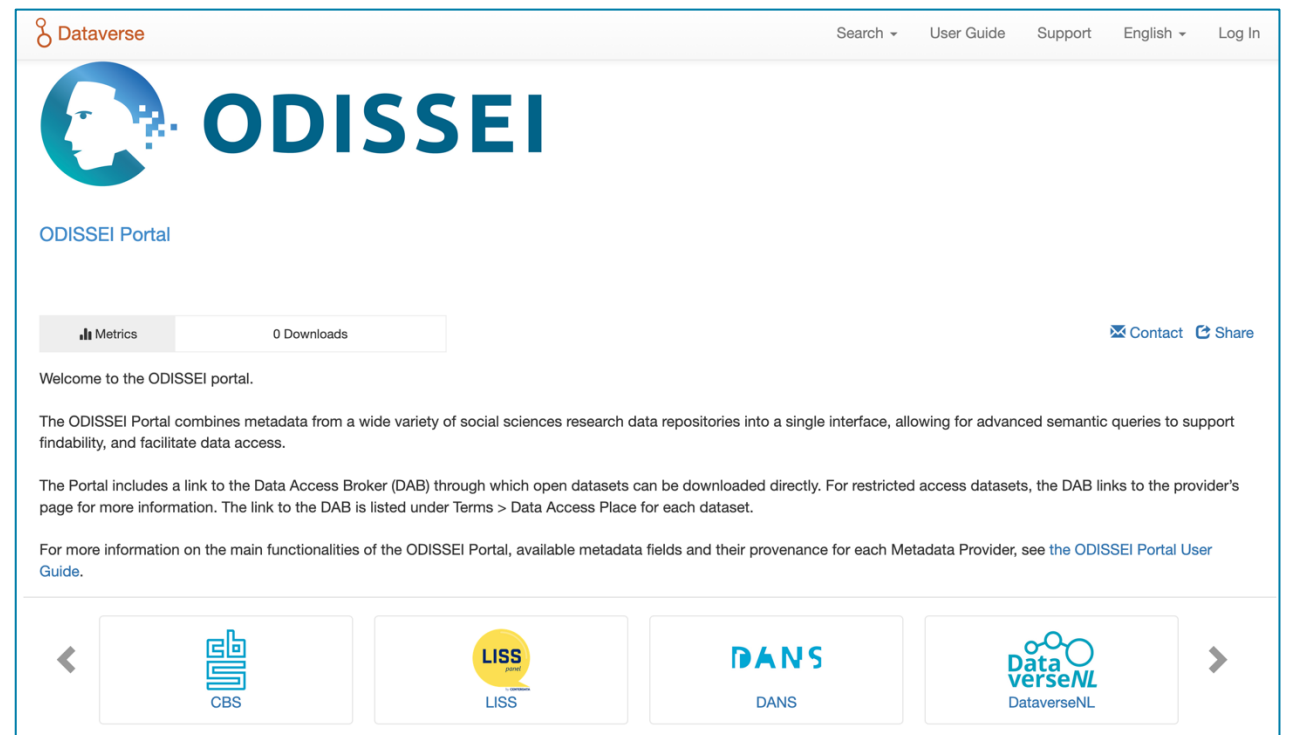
Dataverse

Search User Guide Support English Log In

ODISSEI

ODISSEI Portal

Metrics 0 Downloads

Contact Share

Welcome to the ODISSEI portal.

The ODISSEI Portal combines metadata from a wide variety of social sciences research data repositories into a single interface, allowing for advanced semantic queries to support findability, and facilitate data access.

The Portal includes a link to the Data Access Broker (DAB) through which open datasets can be downloaded directly. For restricted access datasets, the DAB links to the provider's page for more information. The link to the DAB is listed under Terms > Data Access Place for each dataset.

For more information on the main functionalities of the ODISSEI Portal, available metadata fields and their provenance for each Metadata Provider, see the ODISSEI Portal User Guide.

cbs
CBS

LISS panel
LISS

DANS
DANS

Data verseNL
DataverseNL